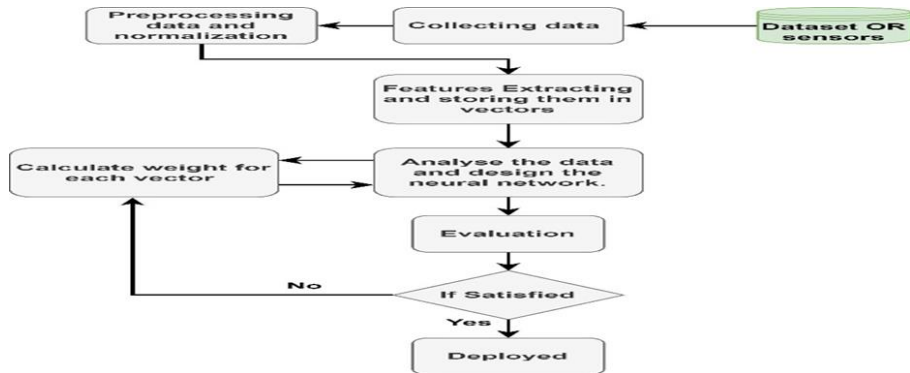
Dataset OR sensors

Collecting data

Preprocessing data and normalization

Features Extracting and storing them in vectors

Analyse the data and design the neural network.

Calculate weight for each vector

Evaluation

If Satisfied

No

Yes

Deployed